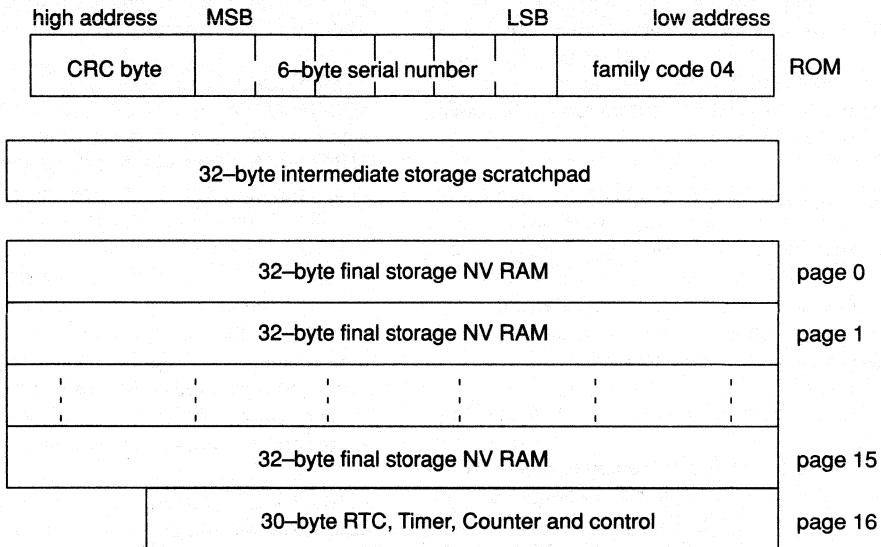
high address MSB LSB low address

| CRC byte | 6–byte serial number | family code 04 |
|---|---|---|

ROM

32–byte intermediate storage scratchpad

| | |
|---|---|
| 32–byte final storage NV RAM | page 0 |
| 32–byte final storage NV RAM | page 1 |
| 32–byte final storage NV RAM | page 15 |
| 30–byte RTC, Timer, Counter and control | page 16 |